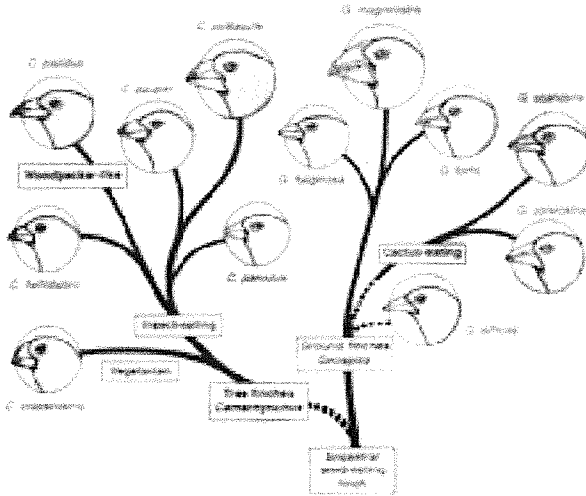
C. pallidus

C. psittacula

C. pauper

G. magnirostris

Woodpecker-like

G. fuliginosa

G. fortis

G. scandens

C. heliobates

C. parvulus

G. conirostris

Cactus-eating

Insect-eating

C. olivacea

Vegetarian

Ground-feeding

C. crassirostris

Tree finches

Ancestral seed-eating finch